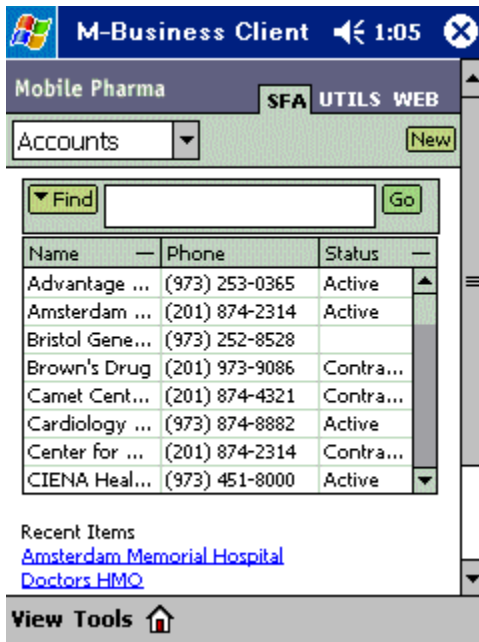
M-Business Client 1:05

Mobile Pharma

SFA UTILS WEB

Accounts

New

Find

Go

| Name | Phone | Status |
|---|---|---|
| Advantage ... | (973) 253-0365 | Active |
| Amsterdam ... | (201) 874-2314 | Active |
| Bristol Gene... | (973) 252-8528 | |
| Brown's Drug | (201) 973-9086 | Contra... |
| Camet Cent... | (201) 874-4321 | Contra... |
| Cardiology ... | (973) 874-8882 | Active |
| Center for ... | (201) 874-2314 | Contra... |
| CIENA Heal... | (973) 451-8000 | Active |

Recent Items
Amsterdam Memorial Hospital
Doctors HMO

View Tools